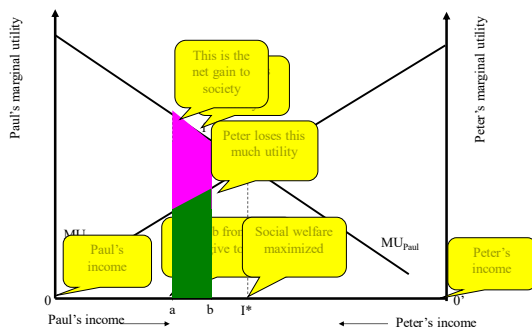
Paul's marginal utility

Peter's marginal utility

This is the net gain to society

Peter loses this much utility

MU

Paul's income

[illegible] b fro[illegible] ive to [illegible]

Social welfare maximized

$MU_{Paul}$

Peter's income

0

0'

a

b

I*

Paul's income

Peter's income